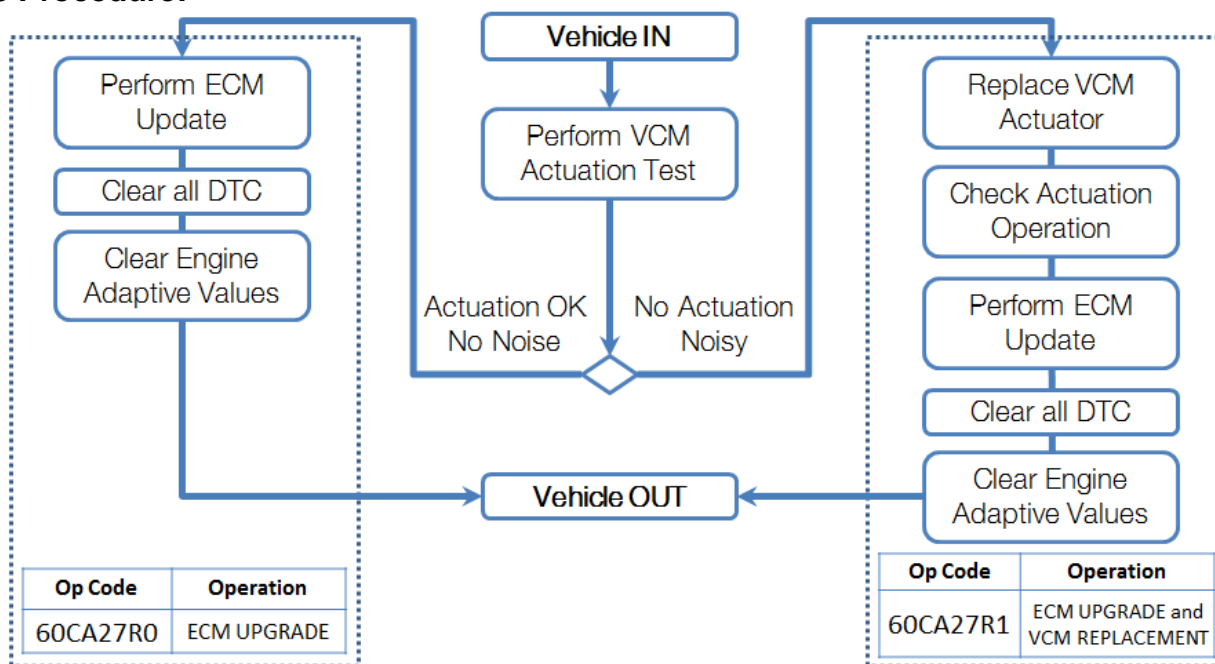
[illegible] Procedure:

Vehicle IN

Perform VCM Actuation Test

Actuation OK No Noise

No Actuation Noisy

Perform ECM Update

Clear all DTC

Clear Engine Adaptive Values

| Op Code | Operation |
|---|---|
| 60CA27R0 | ECM UPGRADE |

Replace VCM Actuator

Check Actuation Operation

Perform ECM Update

Clear all DTC

Clear Engine Adaptive Values

| Op Code | Operation |
|---|---|
| 60CA27R1 | ECM UPGRADE and VCM REPLACEMENT |

Vehicle OUT